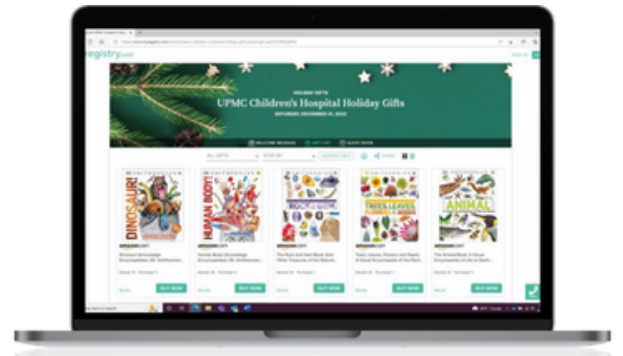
registry

HOLIDAY GIFTS

UPMC Children's Hospital Holiday Gifts

SATURDAY, DECEMBER 17, 2022

WELCOME MESSAGE

GIFT LIST

GUEST BOOK

ALL GIFTS

SORT BY

DINOSAUR!

HUMAN BODY!

ROCK & GEM

TREES, LEAVES, FLOWERS & SEEDS

ANIMAL

amazon.com

amazon.com

amazon.com

amazon.com

amazon.com

BUY NOW

BUY NOW

BUY NOW

BUY NOW

BUY NOW